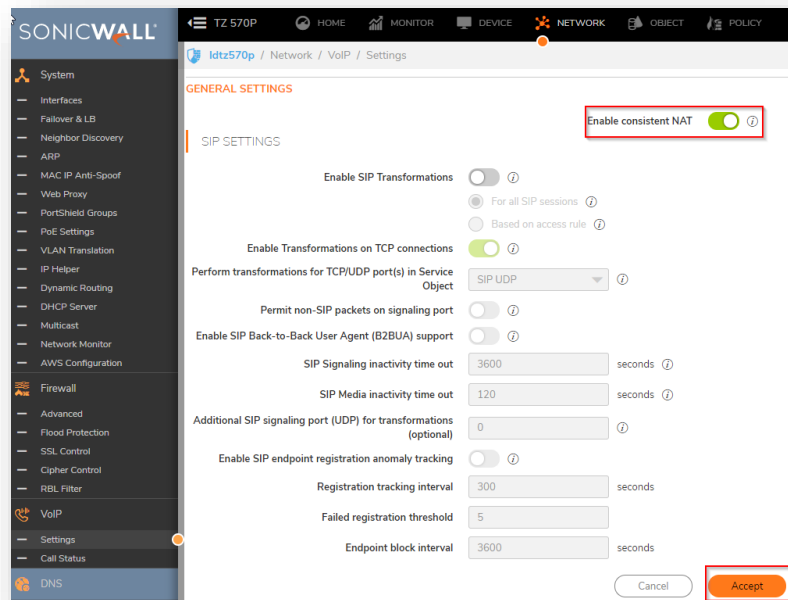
SONICWALL

TZ 570P HOME MONITOR DEVICE NETWORK OBJECT POLICY

ldtz570p / Network / VoIP / Settings

System
Interfaces
Failover & LB
Neighbor Discovery
ARP
MAC IP Anti-Spoof
Web Proxy
PortShield Groups
PoE Settings
VLAN Translation
IP Helper
Dynamic Routing
DHCP Server
Multicast
Network Monitor
AWS Configuration
Firewall
Advanced
Flood Protection
SSL Control
Cipher Control
RBL Filter
VoIP
Settings
Call Status
DNS

GENERAL SETTINGS

Enable consistent NAT

SIP SETTINGS

Enable SIP Transformations
For all SIP sessions
Based on access rule
Enable Transformations on TCP connections
Perform transformations for TCP/UDP port(s) in Service Object SIP UDP
Permit non-SIP packets on signaling port
Enable SIP Back-to-Back User Agent (B2BUA) support
SIP Signaling inactivity time out 3600 seconds
SIP Media inactivity time out 120 seconds
Additional SIP signaling port (UDP) for transformations (optional) 0
Enable SIP endpoint registration anomaly tracking
Registration tracking interval 300 seconds
Failed registration threshold 5
Endpoint block interval 3600 seconds

Cancel Accept